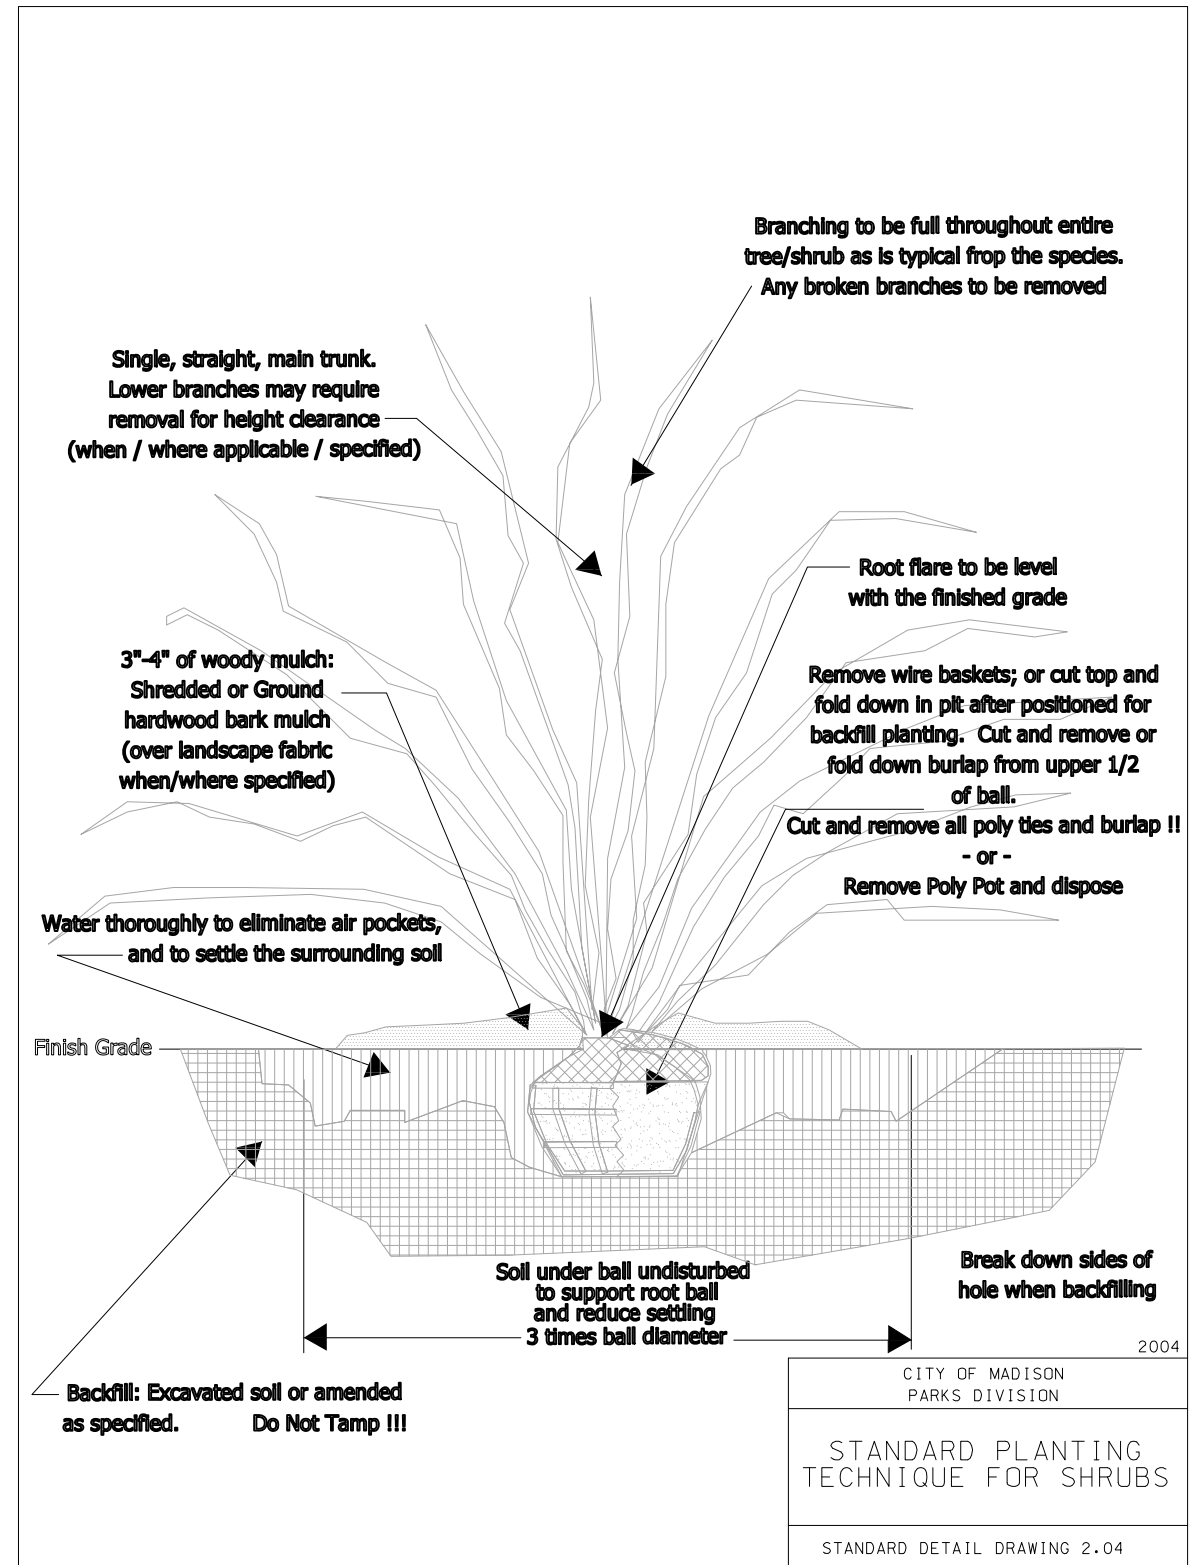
Branching to be full throughout entire tree/shrub as is typical frop the species. Any broken branches to be removed

Single, straight, main trunk. Lower branches may require removal for height clearance (when / where applicable / specified)

Root flare to be level with the finished grade

3"-4" of woody mulch: Shredded or Ground hardwood bark mulch (over landscape fabric when/where specified)

Remove wire baskets; or cut top and fold down in pit after positioned for backfill planting. Cut and remove or fold down burlap from upper 1/2 of ball.
Cut and remove all poly ties and burlap !!
- or -
Remove Poly Pot and dispose

Water thoroughly to eliminate air pockets, and to settle the surrounding soil

Finish Grade

Soil under ball undisturbed to support root ball and reduce settling
3 times ball diameter

Break down sides of hole when backfilling

2004

Backfill: Excavated soil or amended as specified. Do Not Tamp !!!

CITY OF MADISON
PARKS DIVISION

STANDARD PLANTING TECHNIQUE FOR SHRUBS

STANDARD DETAIL DRAWING 2.04